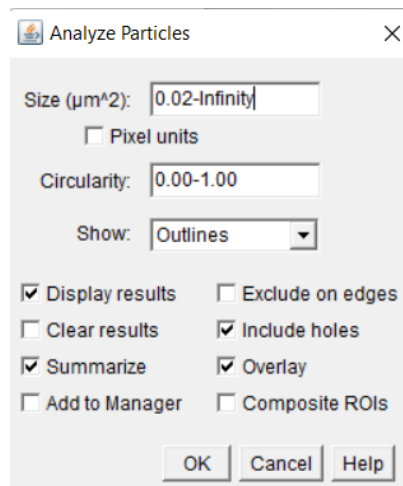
Analyze Particles

Size (µm^2): 0.02-Infinity

Pixel units

Circularity: 0.00-1.00

Show: Outlines

Display results
Exclude on edges
Clear results
Include holes
Summarize
Overlay
Add to Manager
Composite ROIs

OK Cancel Help